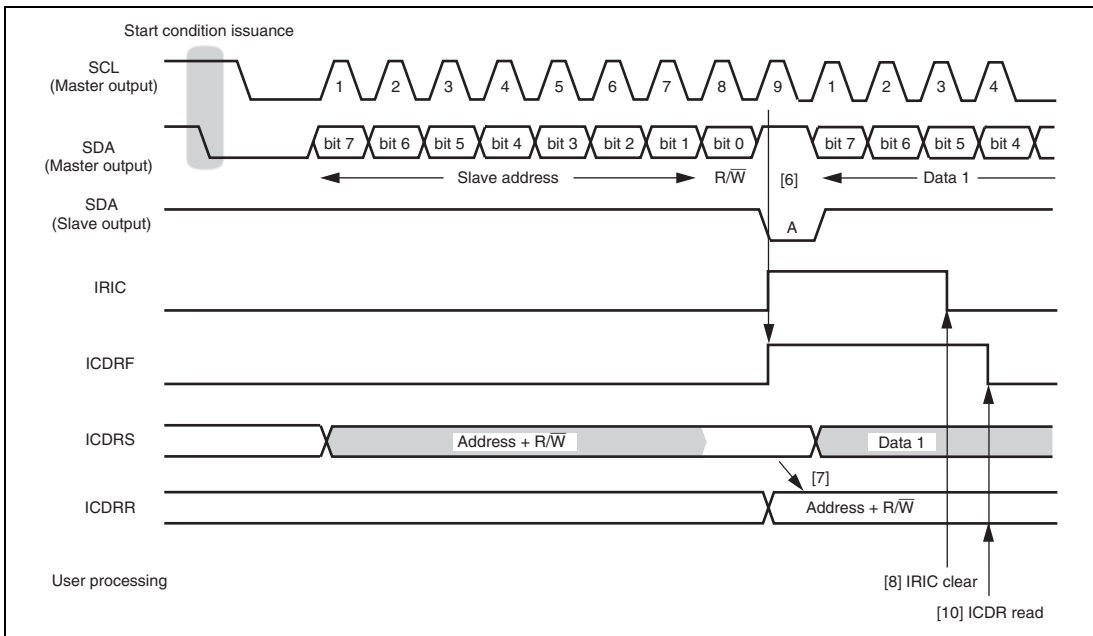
Start condition issuance

SCL
(Master output)

1 2 3 4 5 6 7 8 9 1 2 3 4

SDA
(Master output)

bit 7 bit 6 bit 5 bit 4 bit 3 bit 2 bit 1 bit 0 bit 7 bit 6 bit 5 bit 4

Slave address R/$\overline{W}$ [6] Data 1

SDA
(Slave output)

A

IRIC

ICDRF

ICDRS

Address + R/$\overline{W}$

Data 1

[7]

ICDRR

Address + R/$\overline{W}$

User processing

[8] IRIC clear

[10] ICDR read